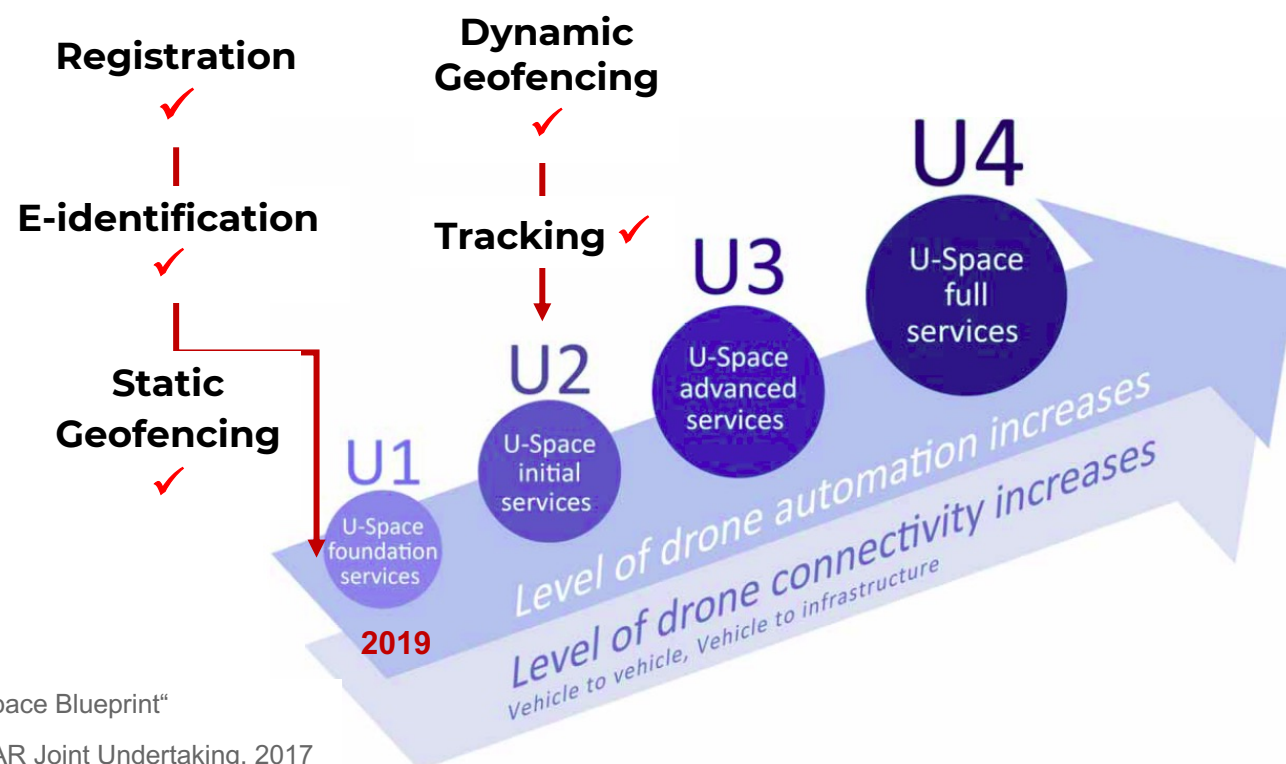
Registration
✓

E-identification
✓

Static Geofencing
✓

Dynamic Geofencing
✓

Tracking ✓

U1
U-Space foundation services

2019

U2
U-Space initial services

U3
U-Space advanced services

U4
U-Space full services

Level of drone automation increases

Level of drone connectivity increases
Vehicle to vehicle, Vehicle to infrastructure

pace Blueprint“

AR Joint Undertaking, 2017